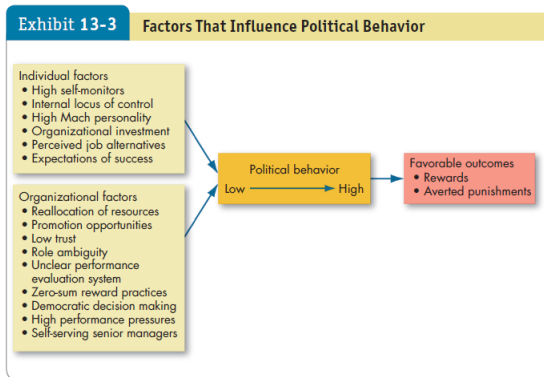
Exhibit 13-3 Factors That Influence Political Behavior

Individual factors
• High self-monitors
• Internal locus of control
• High Mach personality
• Organizational investment
• Perceived job alternatives
• Expectations of success

Organizational factors
• Reallocation of resources
• Promotion opportunities
• Low trust
• Role ambiguity
• Unclear performance evaluation system
• Zero-sum reward practices
• Democratic decision making
• High performance pressures
• Self-serving senior managers

Political behavior
Low High

Favorable outcomes
• Rewards
• Averted punishments